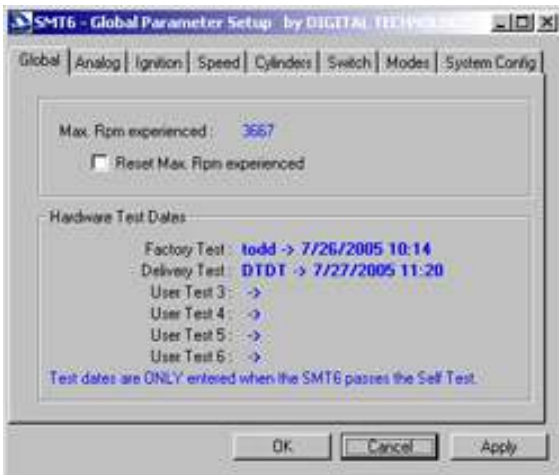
SMT6 - Global Parameter Setup by DIGITAL TECHNOL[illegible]

Global | Analog | Ignition | Speed | Cylinders | Switch | Modes | System Config

Max. Rpm experienced : 3667

Reset Max. Rpm experienced

Hardware Test Dates

Factory Test : todd -> 7/26/2005 10:14
Delivery Test : DTDT -> 7/27/2005 11:20
User Test 3 : ->
User Test 4 : ->
User Test 5 : ->
User Test 6 : ->

Test dates are ONLY entered when the SMT6 passes the Self Test.

OK | Cancel | Apply